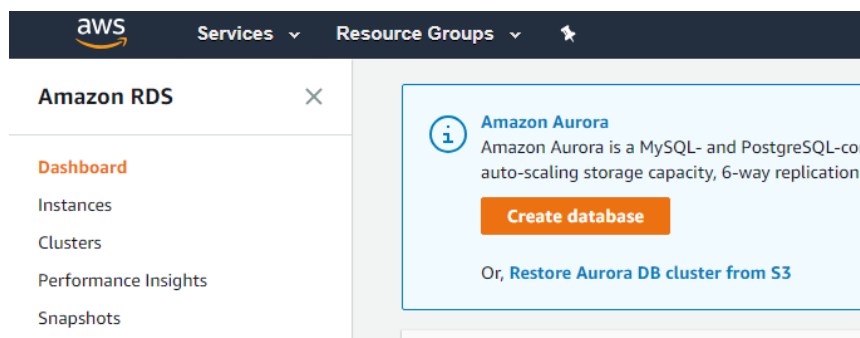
aws Services Resource Groups

Amazon RDS

Dashboard
Instances
Clusters
Performance Insights
Snapshots

Amazon Aurora
Amazon Aurora is a MySQL- and PostgreSQL-co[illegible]
auto-scaling storage capacity, 6-way replication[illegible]

Create database

Or, Restore Aurora DB cluster from S3